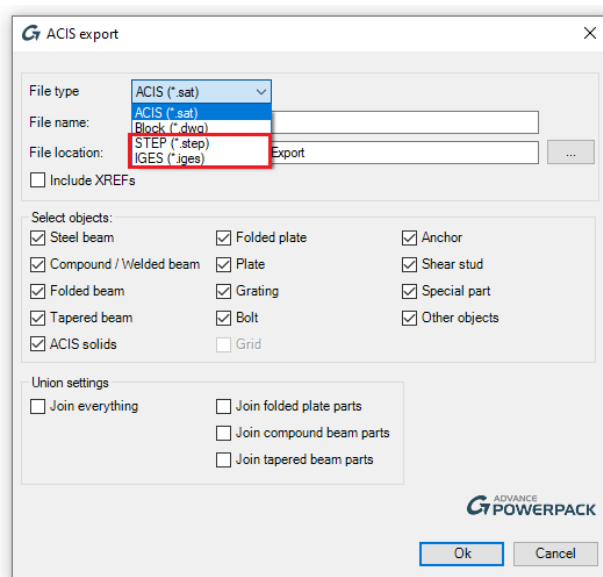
ACIS export

File type ACIS (*.sat)
ACIS (*.sat)
Block (*.dwg)
STEP (*.step)
IGES (*.iges)

File name:

File location: Export ...

Include XREFs

Select objects:

Steel beam
Compound / Welded beam
Folded beam
Tapered beam
ACIS solids

Folded plate
Plate
Grating
Bolt
Grid

Anchor
Shear stud
Special part
Other objects

Union settings

Join everything

Join folded plate parts
Join compound beam parts
Join tapered beam parts

ADVANCE POWERPACK

Ok Cancel